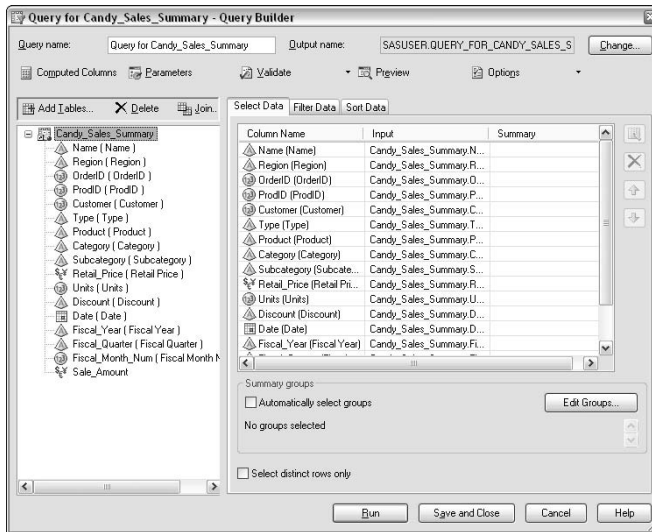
Query for Candy_Sales_Summary - Query Builder

Query name: Query for Candy_Sales_Summary
Output name: SASUSER.QUERY_FOR_CANDY_SALES_S
Change...

Computed Columns
Parameters
Validate
Preview
Options

Add Tables...
Delete
Join...

Candy_Sales_Summary
Name ( Name )
Region ( Region )
OrderID ( OrderID )
ProdID ( ProdID )
Customer ( Customer )
Type ( Type )
Product ( Product )
Category ( Category )
Subcategory ( Subcategory )
Retail_Price ( Retail Price )
Units ( Units )
Discount ( Discount )
Date ( Date )
Fiscal_Year ( Fiscal Year )
Fiscal_Quarter ( Fiscal Quarter )
Fiscal_Month_Num ( Fiscal Month N
Sale_Amount

Select Data
Filter Data
Sort Data

| Column Name | Input | Summary |
|---|---|---|
| Name (Name) | Candy_Sales_Summary.N... | |
| Region (Region) | Candy_Sales_Summary.R... | |
| OrderID (OrderID) | Candy_Sales_Summary.O... | |
| ProdID (ProdID) | Candy_Sales_Summary.P... | |
| Customer (Customer) | Candy_Sales_Summary.C... | |
| Type (Type) | Candy_Sales_Summary.T... | |
| Product (Product) | Candy_Sales_Summary.P... | |
| Category (Category) | Candy_Sales_Summary.C... | |
| Subcategory (Subcate... | Candy_Sales_Summary.S... | |
| Retail_Price (Retail Pri... | Candy_Sales_Summary.R... | |
| Units (Units) | Candy_Sales_Summary.U... | |
| Discount (Discount) | Candy_Sales_Summary.D... | |
| Date (Date) | Candy_Sales_Summary.D... | |
| Fiscal_Year (Fiscal Year) | Candy_Sales_Summary.Fi... | |

Summary groups
Automatically select groups
Edit Groups...
No groups selected

Select distinct rows only

Run
Save and Close
Cancel
Help